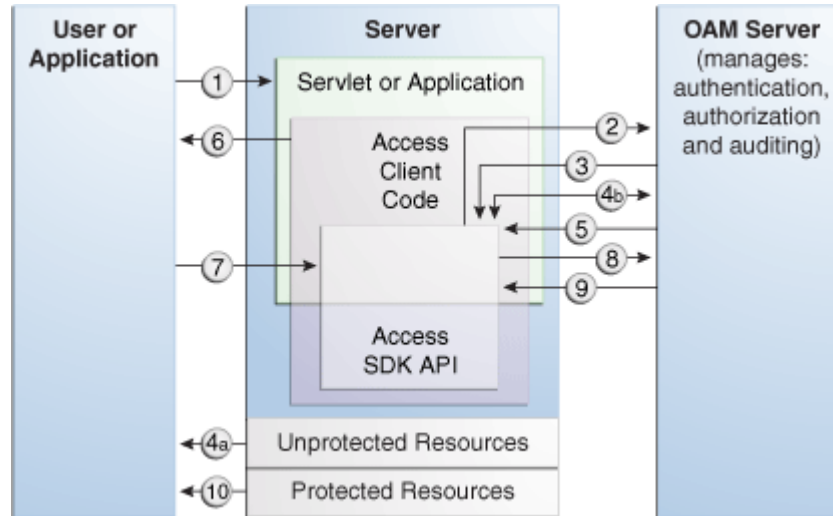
User or Application

Server

OAM Server (manages: authentication, authorization and auditing)

1

Servlet or Application

2

6

Access Client Code

3

4b

5

7

8

9

Access SDK API

4a

Unprotected Resources

10

Protected Resources